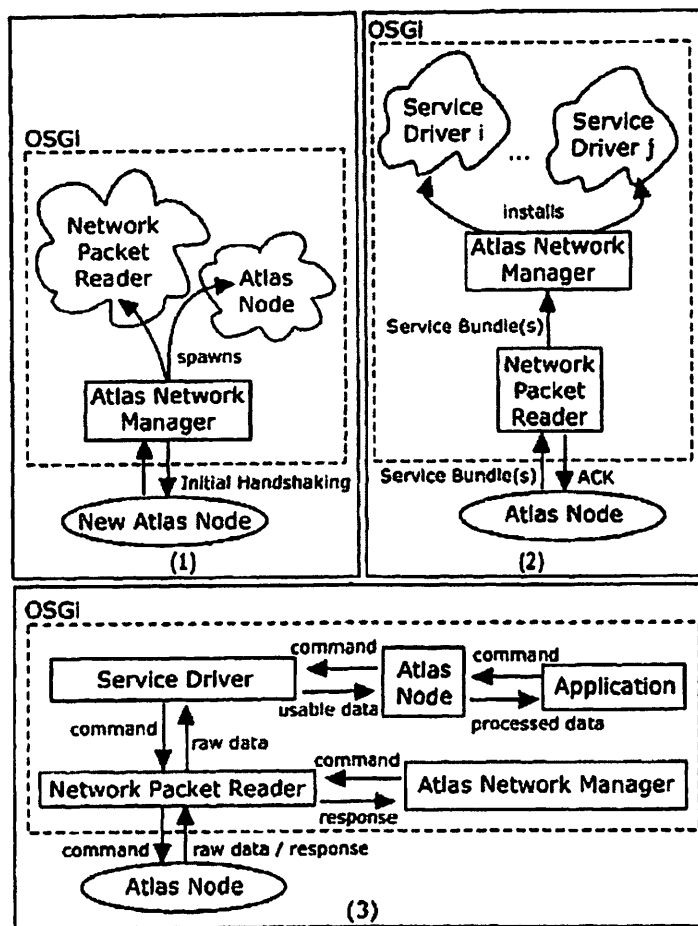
OSGI

Network Packet Reader

Atlas Node

spawns

Atlas Network Manager

Initial Handshaking

New Atlas Node

(1)

OSGI

Service Driver i

...

Service Driver j

installs

Atlas Network Manager

Service Bundle(s)

Network Packet Reader

Service Bundle(s)

ACK

Atlas Node

(2)

OSGI

command

Service Driver

usable data

Atlas Node

command

Application

processed data

command

raw data

command

Network Packet Reader

Atlas Network Manager

response

command

raw data / response

Atlas Node

(3)